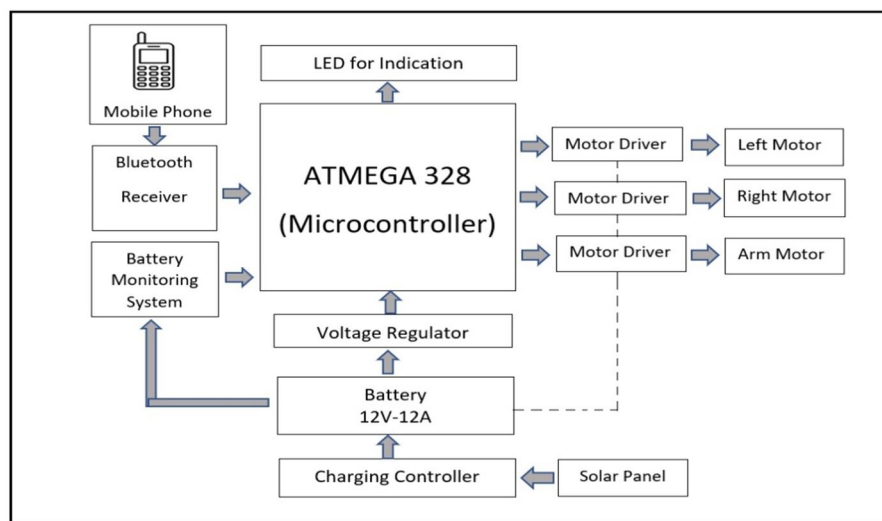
Mobile Phone

LED for Indication

Bluetooth Receiver

ATMEGA 328 (Microcontroller)

Battery Monitoring System

Motor Driver

Left Motor

Motor Driver

Right Motor

Motor Driver

Arm Motor

Voltage Regulator

Battery 12V-12A

Charging Controller

Solar Panel